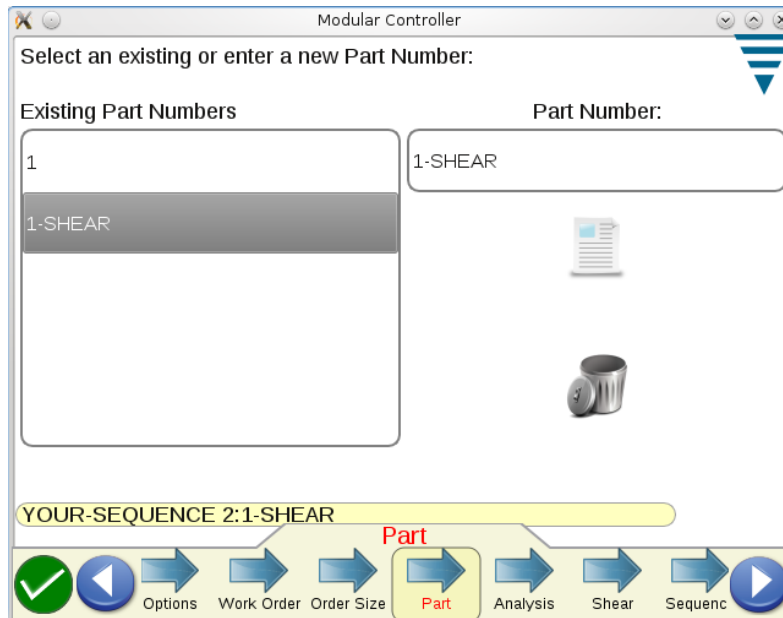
Modular Controller

Select an existing or enter a new Part Number:

Existing Part Numbers

Part Number:

1

1-SHEAR

1-SHEAR

YOUR-SEQUENCE 2:1-SHEAR

Part

Options
Work Order
Order Size
Part
Analysis
Shear
Sequenc